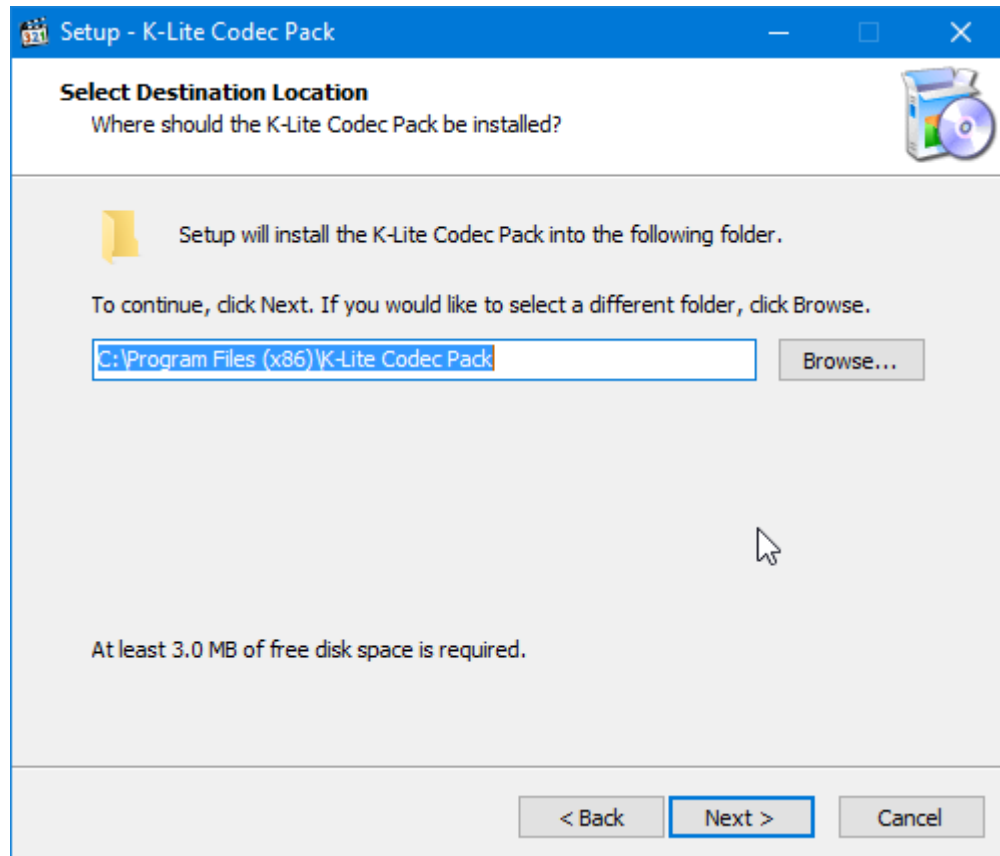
Setup - K-Lite Codec Pack

Select Destination Location
Where should the K-Lite Codec Pack be installed?

Setup will install the K-Lite Codec Pack into the following folder.

To continue, click Next. If you would like to select a different folder, click Browse.

C:\Program Files (x86)\K-Lite Codec Pack

Browse...

At least 3.0 MB of free disk space is required.

< Back

Next >

Cancel